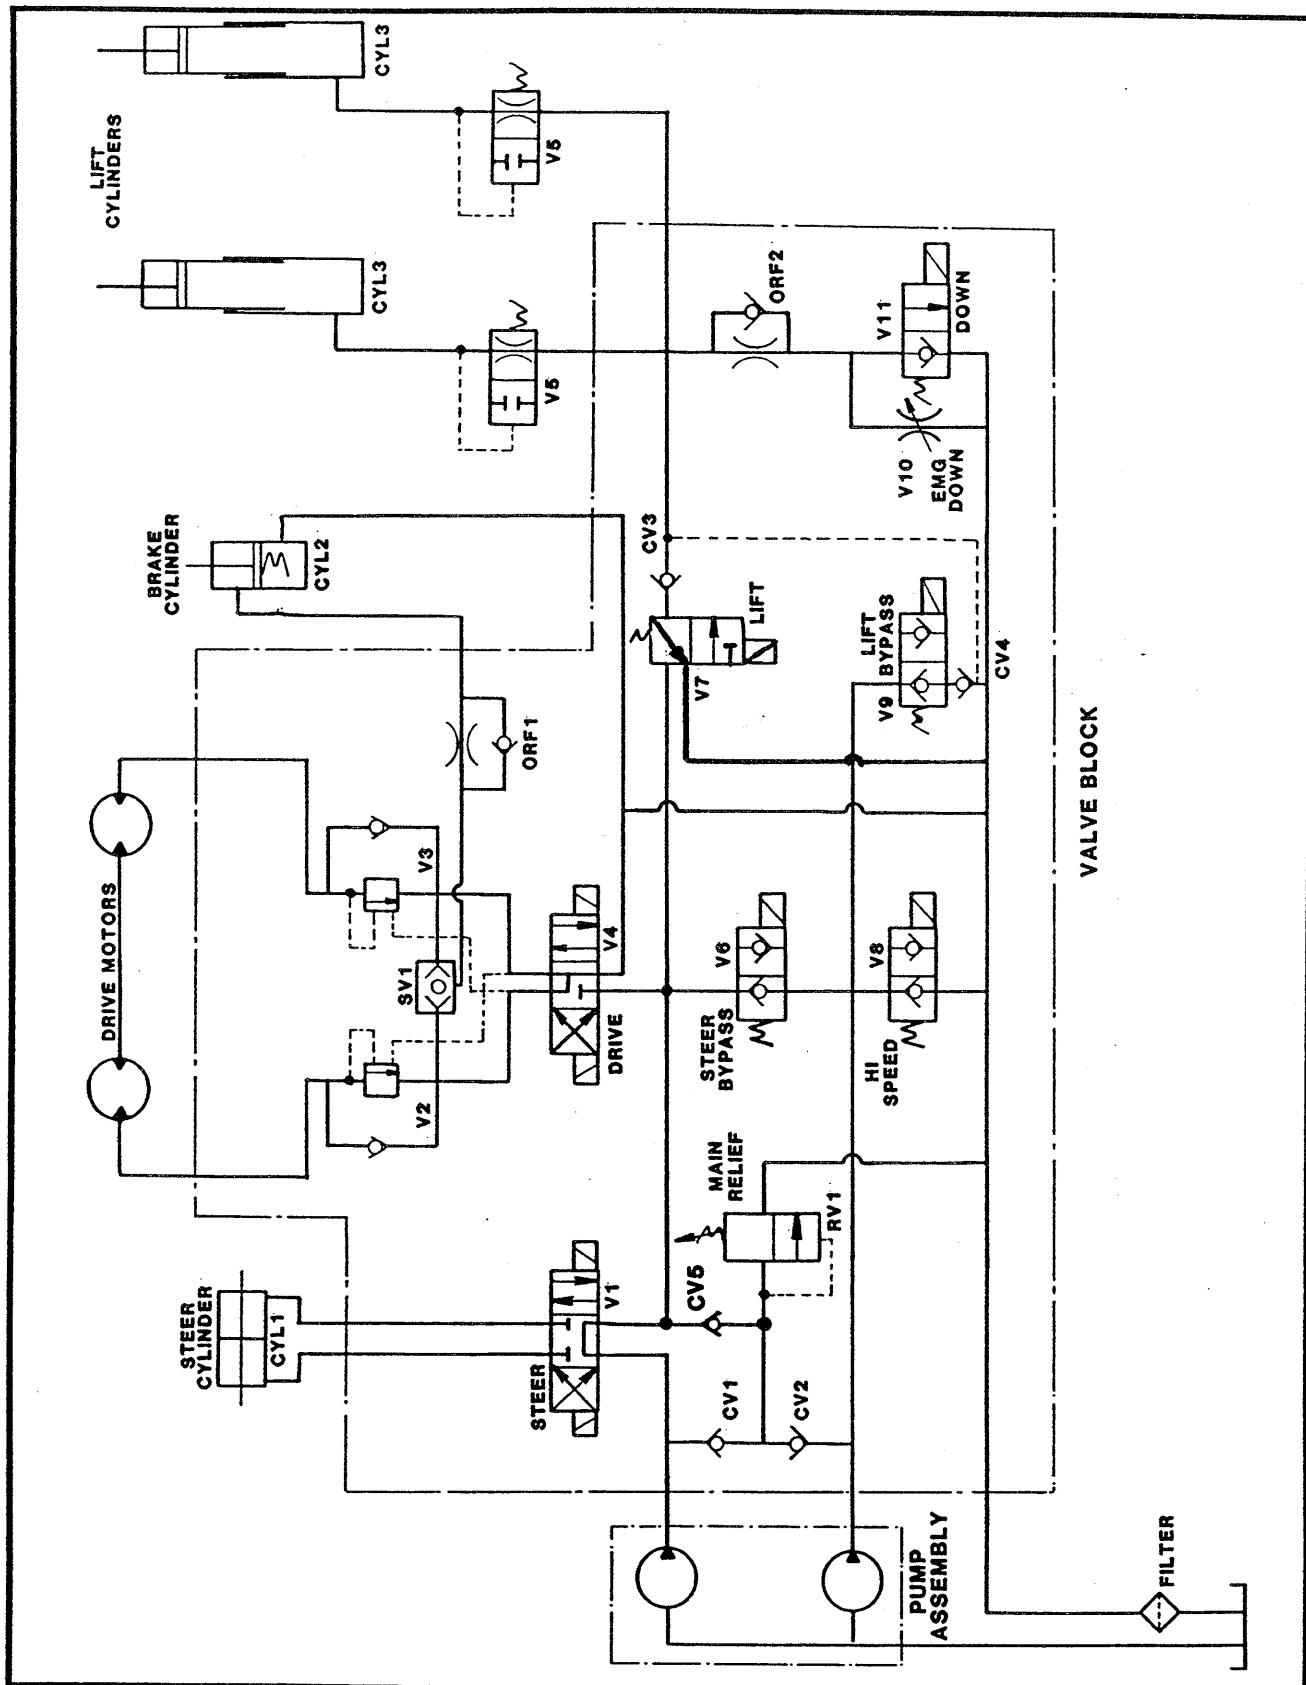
LIFT CYLINDERS
CYL3
V5
CYL3
V5
ORF2
V11
DOWN
V10
EMG DOWN
BRAKE CYLINDER
CYL2
CV3
LIFT
V7
LIFT BYPASS
V9
CV4
ORF1
VALVE BLOCK
DRIVE MOTORS
V3
SV1
V4
DRIVE
V6
STEER BYPASS
V8
HI SPEED
V2
MAIN RELIEF
RV1
STEER CYLINDER
CYL1
V1
STEER
CV5
CV1
CV2
PUMP ASSEMBLY
FILTER